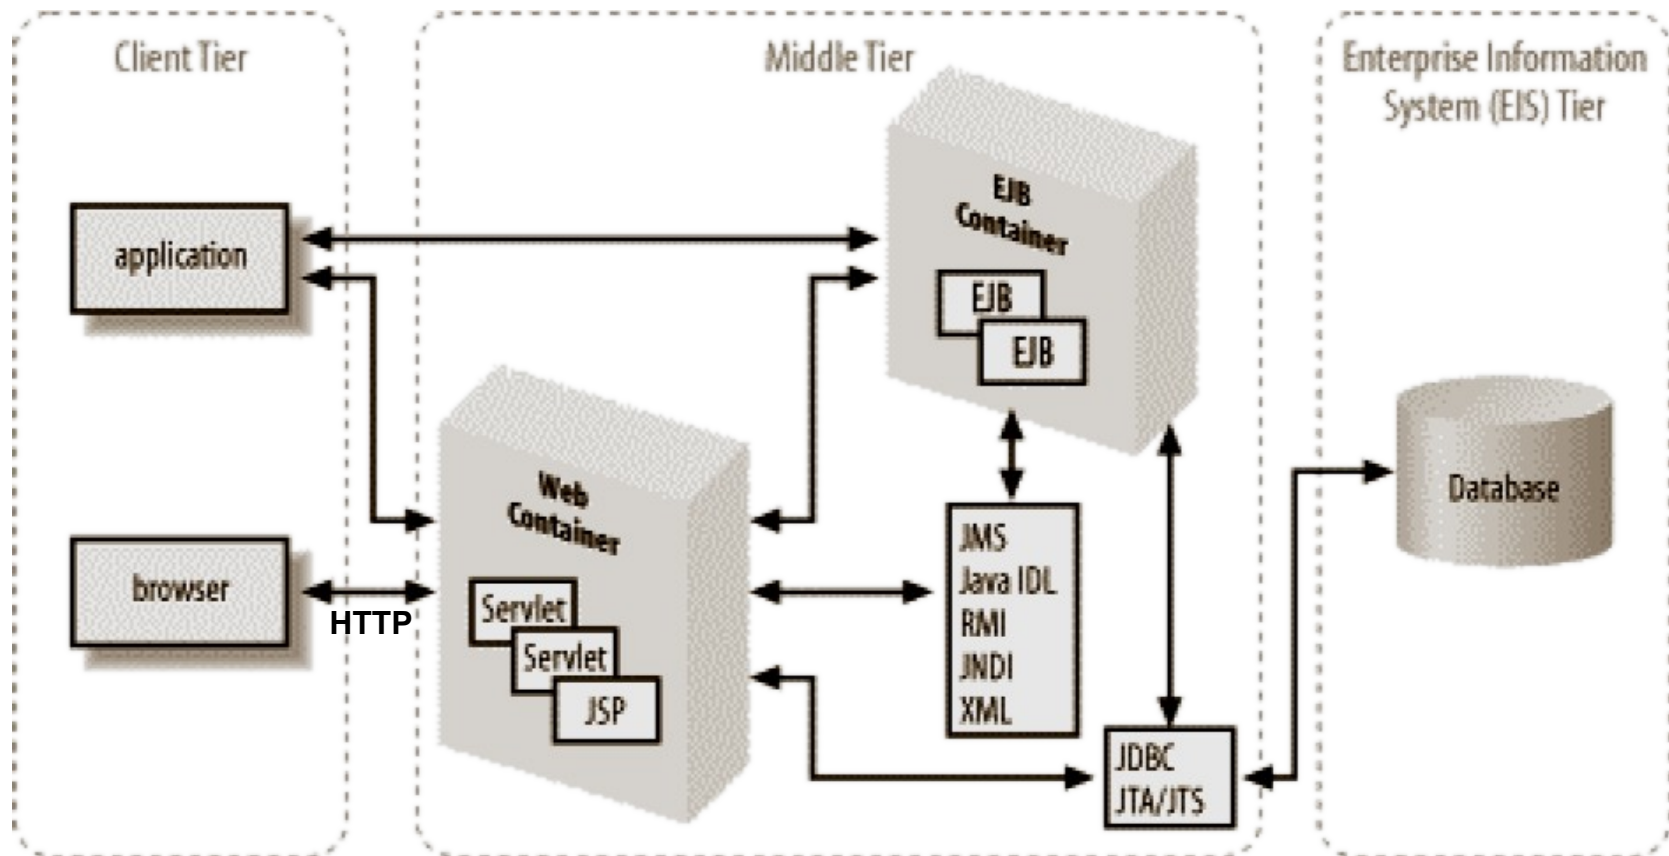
Client Tier

Middle Tier

Enterprise Information System (EIS) Tier

application

browser

HTTP

EJB Container

EJB

EJB

Web Container

Servlet

Servlet

JSP

JMS
Java IDL
RMI
JNDI
XML

JDBC
JTA/JTS

Database